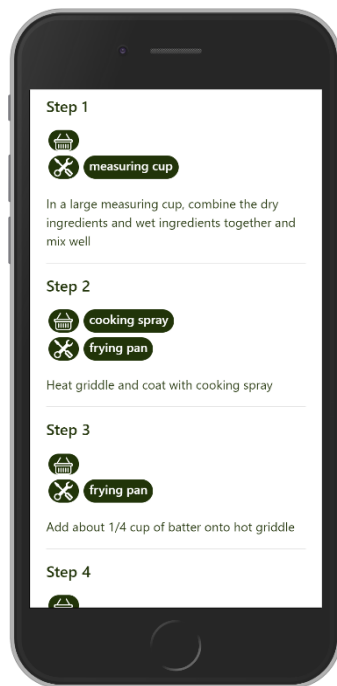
Step 1

measuring cup

In a large measuring cup, combine the dry ingredients and wet ingredients together and mix well

Step 2

cooking spray

frying pan

Heat griddle and coat with cooking spray

Step 3

frying pan

Add about 1/4 cup of batter onto hot griddle

Step 4